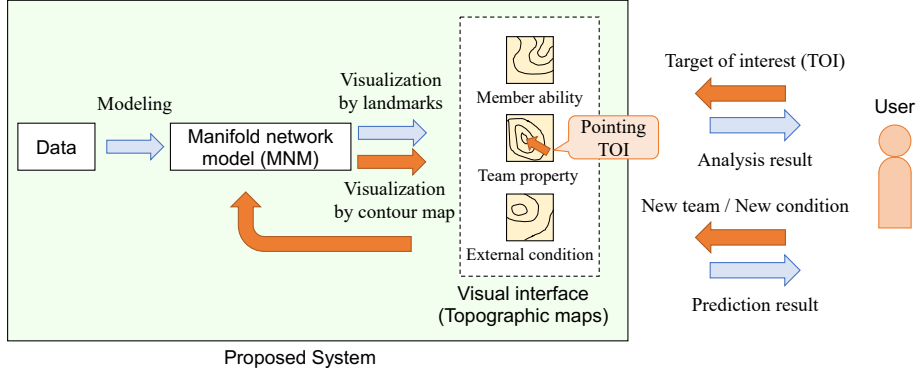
Modeling

Data

Manifold network model (MNM)

Visualization by landmarks

Visualization by contour map

Member ability

Pointing TOI

Team property

External condition

Visual interface (Topographic maps)

Target of interest (TOI)

Analysis result

New team / New condition

Prediction result

User

Proposed System